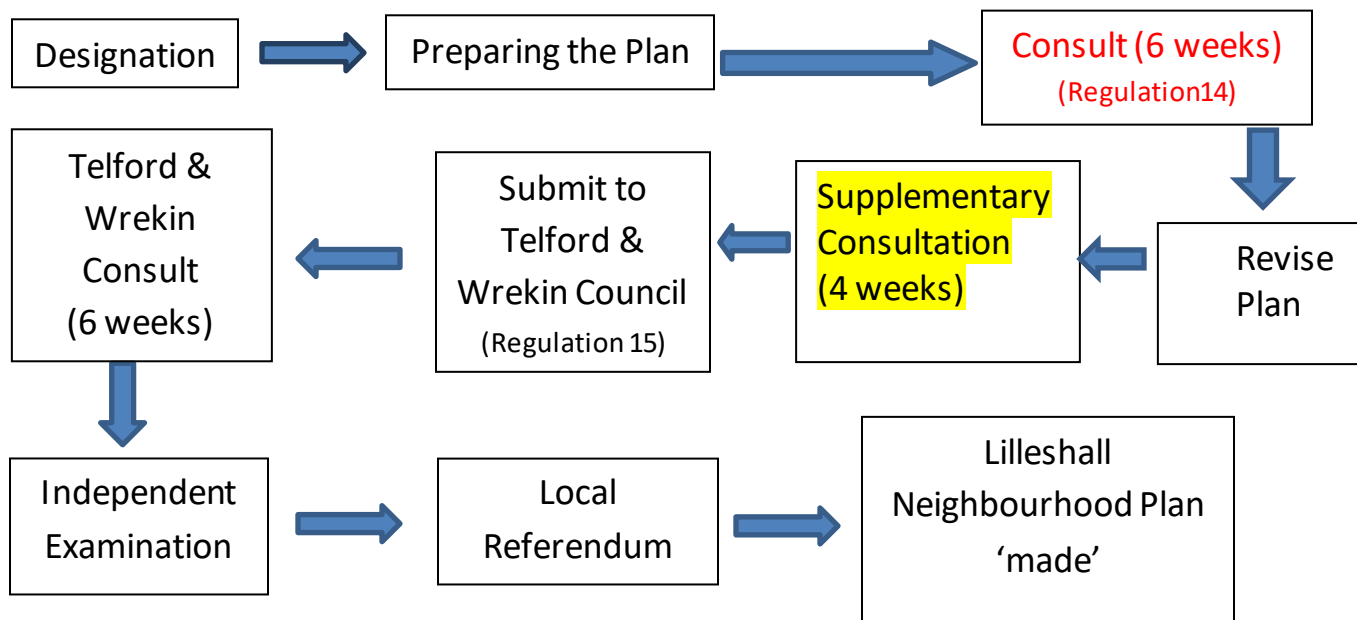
Designation

Preparing the Plan

Consult (6 weeks)
(Regulation14)

Revise Plan

Supplementary Consultation (4 weeks)

Submit to Telford & Wrekin Council
(Regulation 15)

Telford & Wrekin Consult (6 weeks)

Independent Examination

Local Referendum

Lilleshall Neighbourhood Plan 'made'